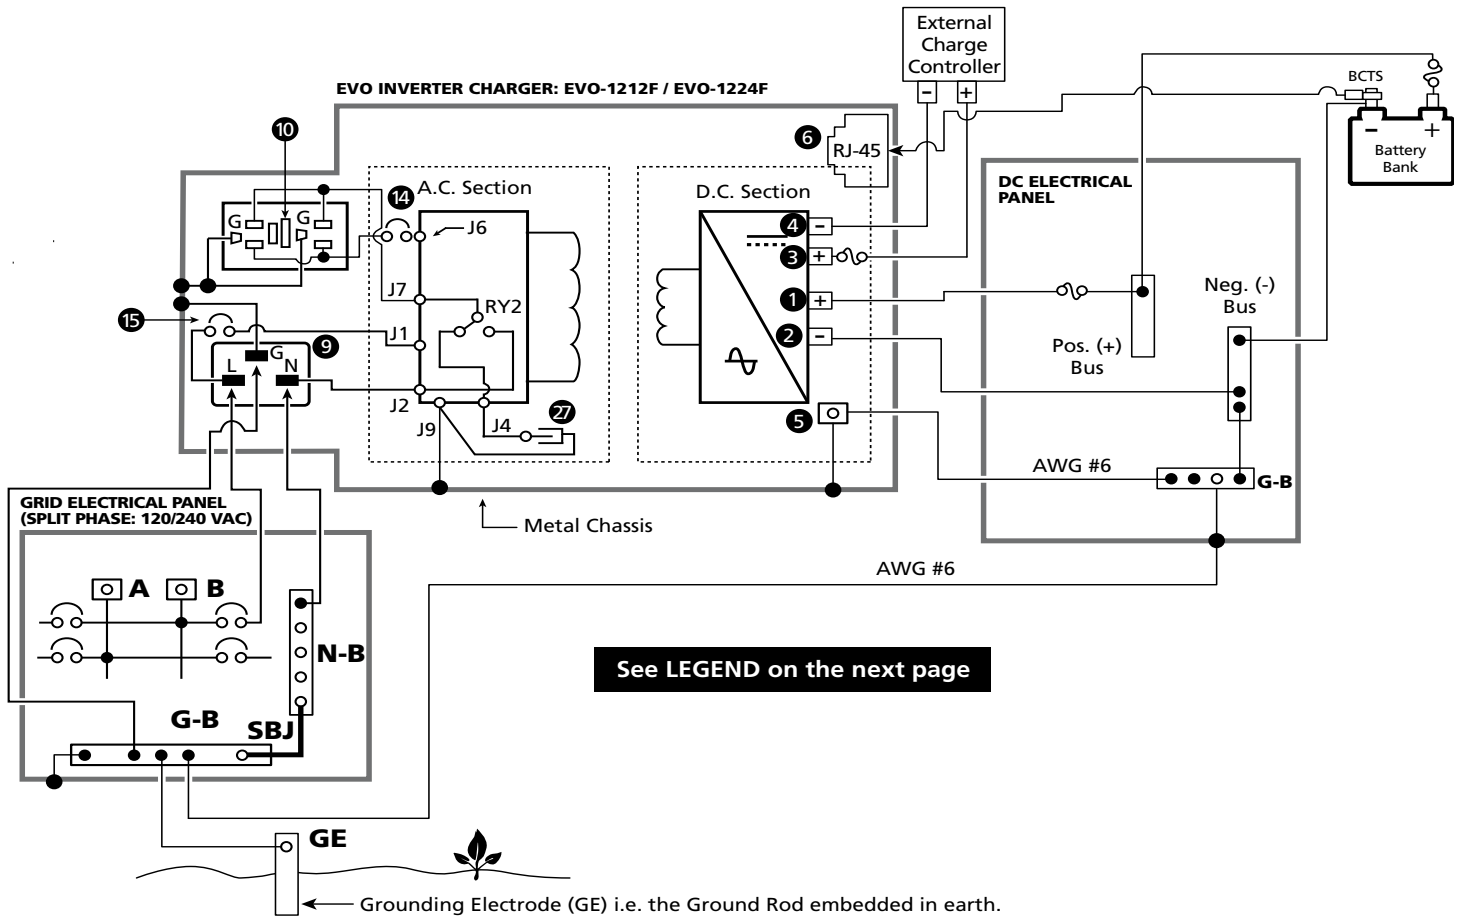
External Charge Controller

EVO INVERTER CHARGER: EVO-1212F / EVO-1224F

BCTS

Battery Bank

6 RJ-45

10

14 A.C. Section

D.C. Section

DC ELECTRICAL PANEL

G G

J6

4

3

J7

RY2

1

Neg. (-) Bus

15

J1

2

Pos. (+) Bus

9 G L N

J2

J4 27

J9

5

AWG #6

G-B

GRID ELECTRICAL PANEL (SPLIT PHASE: 120/240 VAC)

Metal Chassis

AWG #6

A B

N-B

See LEGEND on the next page

G-B

SBJ

GE

Grounding Electrode (GE) i.e. the Ground Rod embedded in earth.